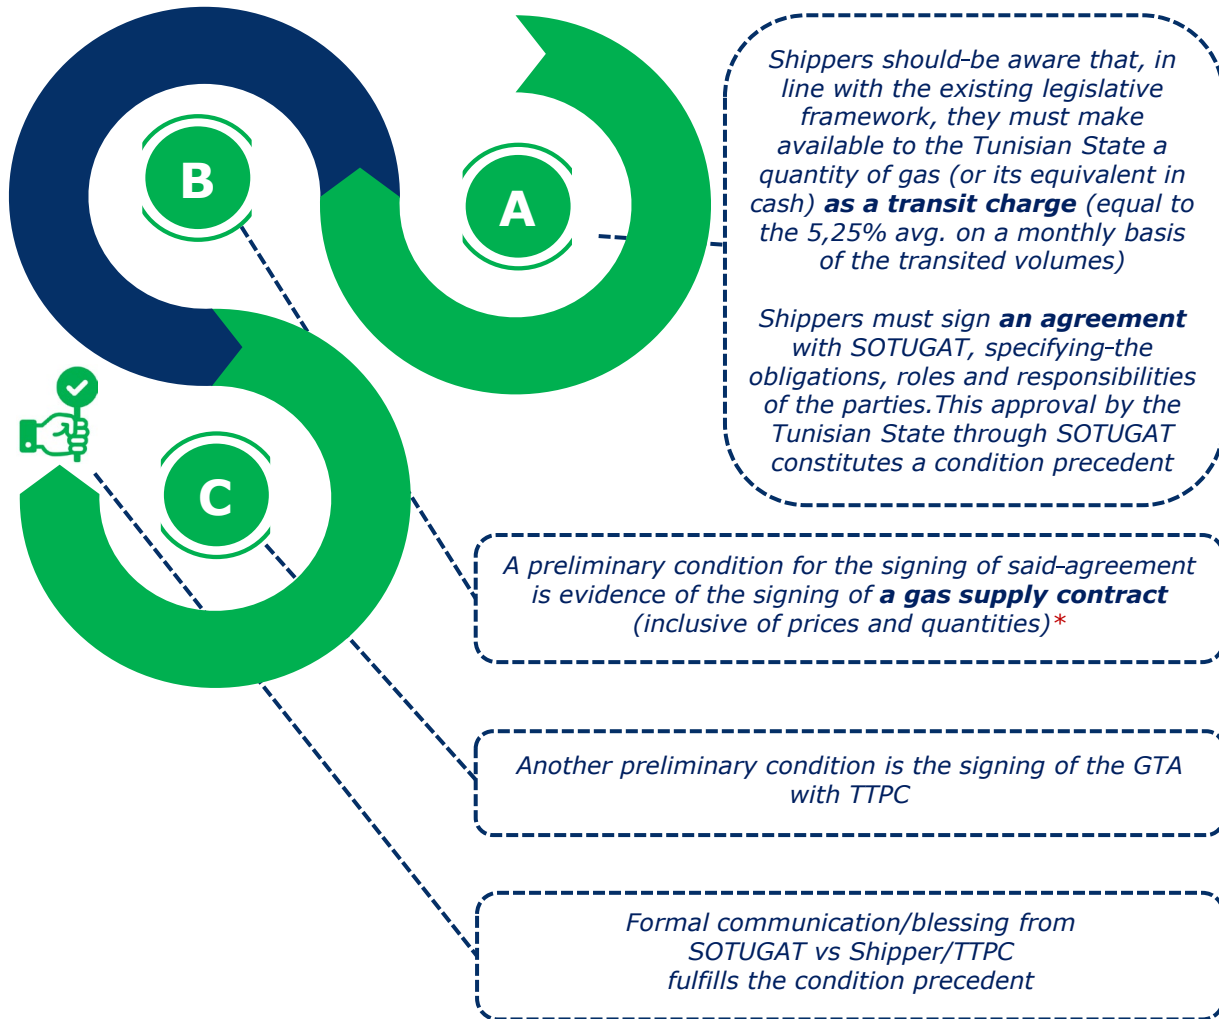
B

A

C

Shippers should be aware that, in line with the existing legislative framework, they must make available to the Tunisian State a quantity of gas (or its equivalent in cash) **as a transit charge** (equal to the 5,25% avg. on a monthly basis of the transited volumes)

Shippers must sign **an agreement** with SOTUGAT, specifying the obligations, roles and responsibilities of the parties.This approval by the Tunisian State through SOTUGAT constitutes a condition precedent

A preliminary condition for the signing of said agreement is evidence of the signing of **a gas supply contract** (inclusive of prices and quantities)*

Another preliminary condition is the signing of the GTA with TTPC

Formal communication/blessing from SOTUGAT vs Shipper/TTPC fulfills the condition precedent